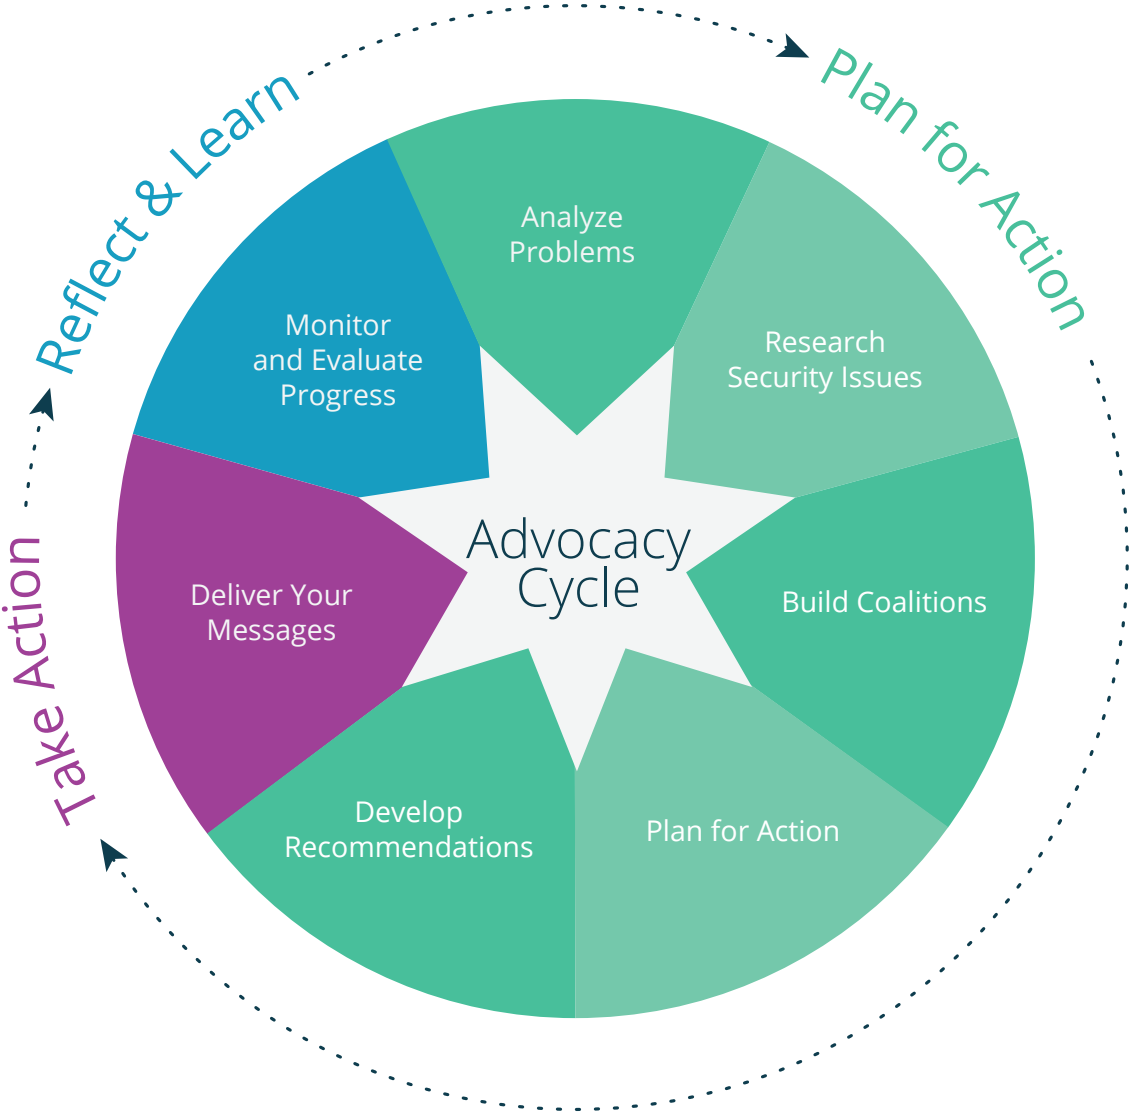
Reflect & Learn

Plan for Action

Take Action

Analyze Problems

Research Security Issues

Build Coalitions

Plan for Action

Develop Recommendations

Deliver Your Messages

Monitor and Evaluate Progress

Advocacy Cycle